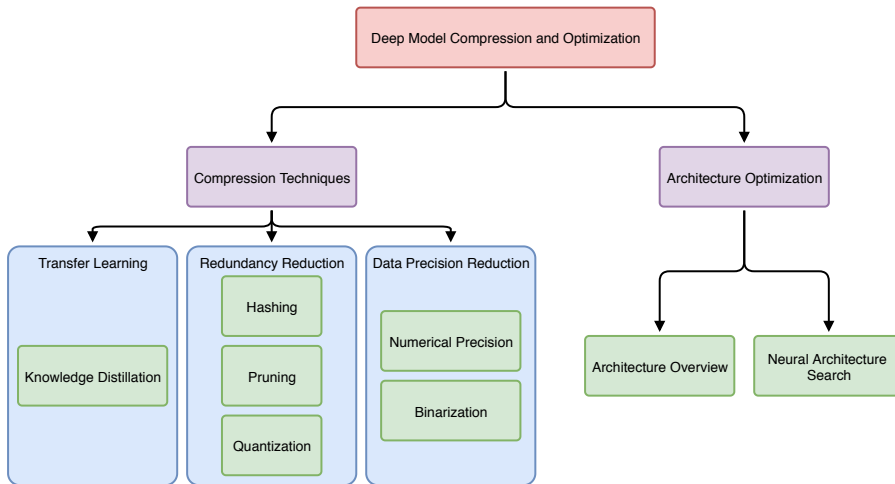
Deep Model Compression and Optimization

Compression Techniques

Architecture Optimization

Transfer Learning

Knowledge Distillation

Redundancy Reduction

Hashing

Pruning

Quantization

Data Precision Reduction

Numerical Precision

Binarization

Architecture Overview

Neural Architecture Search